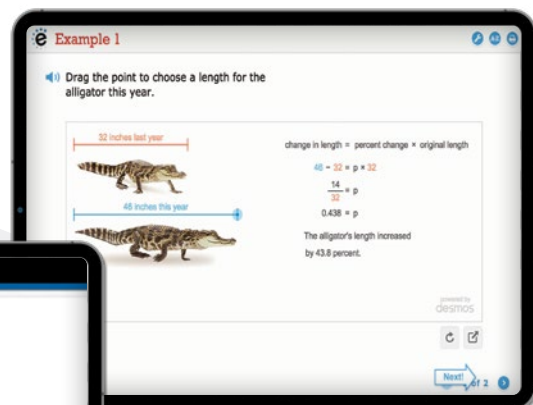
e Example 1

Drag the point to choose a length for the alligator this year.

32 inches last year

46 inches this year

change in length = percent change × original length

46 − 32 = p × 32

$\frac{14}{32}$ = p

0.438 = p

The alligator's length increased by 43.8 percent.

powered by desmos

Next!

of 2